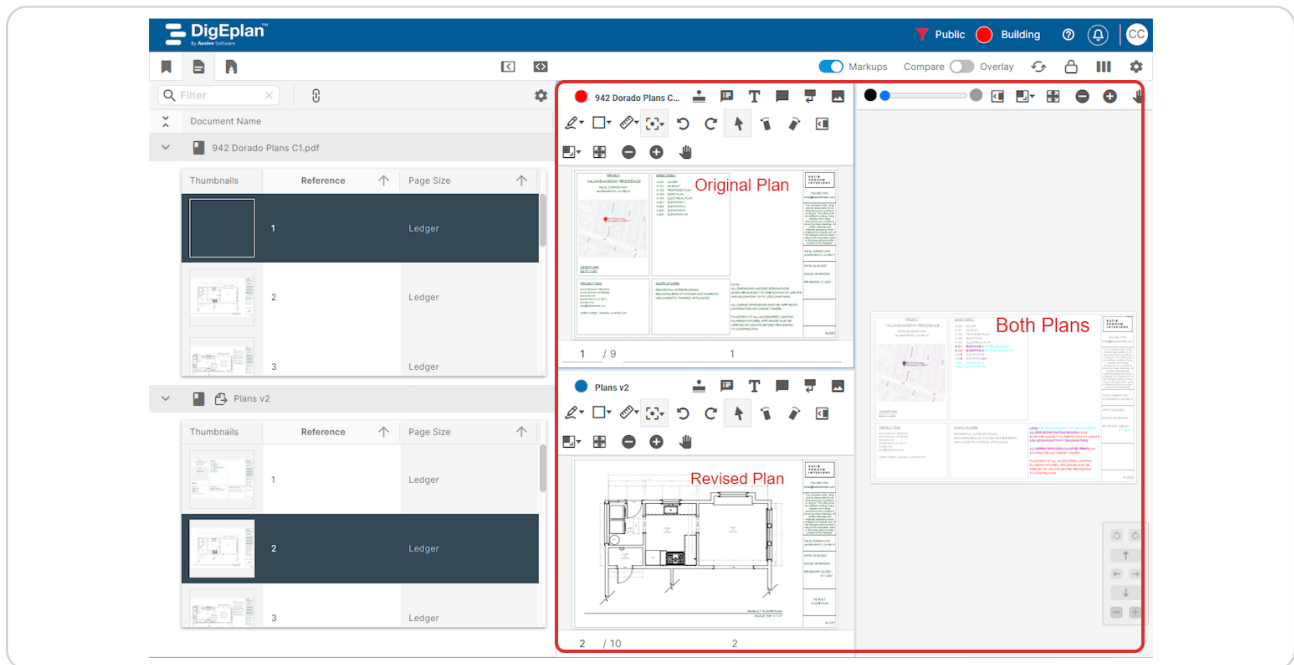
DigEplan™
By Avolve Software

Public Building CC

Markups Compare Overlay

Filter

Document Name

942 Dorado Plans C1.pdf

| Thumbnails | Reference | Page Size |
|---|---|---|
| | 1 | Ledger |
| | 2 | Ledger |
| | 3 | Ledger |

Plans v2

| Thumbnails | Reference | Page Size |
|---|---|---|
| | 1 | Ledger |
| | 2 | Ledger |
| | 3 | Ledger |

942 Dorado Plans C...

Original Plan

1 / 9 1

Plans v2

Revised Plan

2 / 10 2

Both Plans